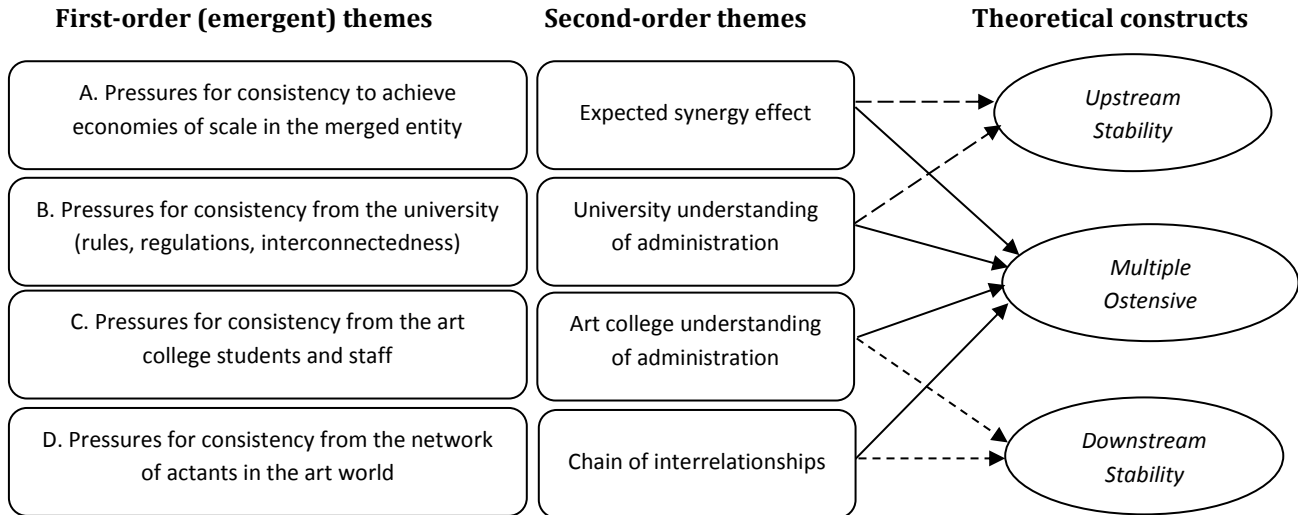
First-order (emergent) themes

Second-order themes

Theoretical constructs

A. Pressures for consistency to achieve economies of scale in the merged entity

Expected synergy effect

B. Pressures for consistency from the university (rules, regulations, interconnectedness)

University understanding of administration

C. Pressures for consistency from the art college students and staff

Art college understanding of administration

D. Pressures for consistency from the network of actants in the art world

Chain of interrelationships

Upstream Stability

Multiple Ostensive

Downstream Stability